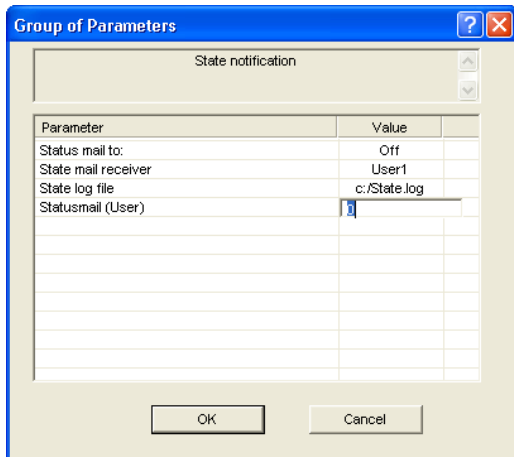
Group of Parameters

State notification

| Parameter | Value |
|---|---|
| Status mail to: | Off |
| State mail receiver | User1 |
| State log file | c:/State.log |
| Statusmail (User) | 0 |

OK

Cancel